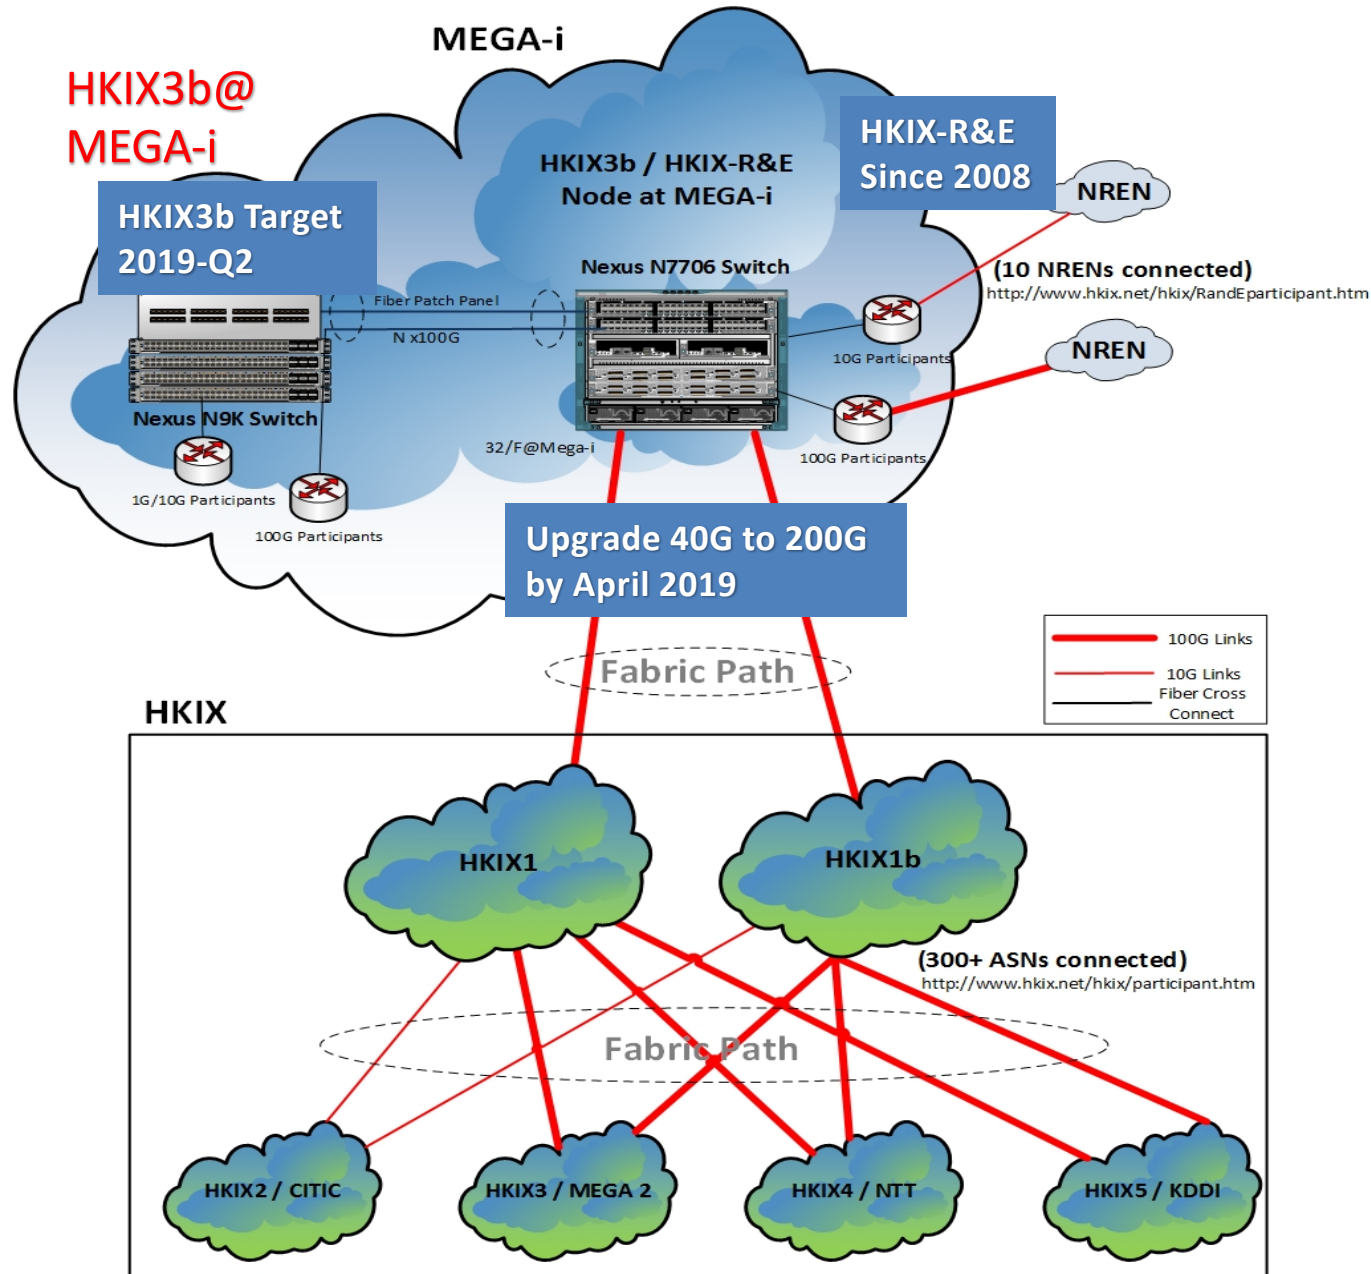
MEGA-i

HKIX3b@ MEGA-i

HKIX3b / HKIX-R&E Node at MEGA-i

HKIX-R&E Since 2008

NREN

HKIX3b Target 2019-Q2

Nexus N7706 Switch

(10 NRENs connected)
http://www.hkix.net/hkix/RandEparticipant.htm

Fiber Patch Panel

N x100G

10G Participants

NREN

Nexus N9K Switch

32/F@Mega-i

100G Participants

1G/10G Participants

100G Participants

Upgrade 40G to 200G by April 2019

100G Links
10G Links
Fiber Cross Connect

Fabric Path

HKIX

HKIX1

HKIX1b

(300+ ASNs connected)
http://www.hkix.net/hkix/participant.htm

Fabric Path

HKIX2 / CITIC

HKIX3 / MEGA 2

HKIX4 / NTT

HKIX5 / KDDI